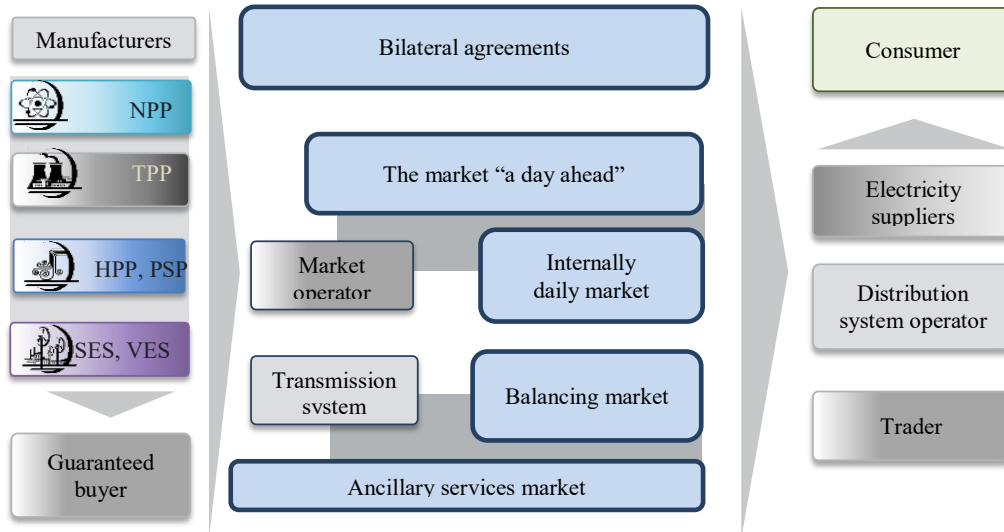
Manufacturers

NPP

TPP

HPP, PSP

SES, VES

Guaranteed buyer

Bilateral agreements

The market “a day ahead”

Market operator

Internally daily market

Transmission system

Balancing market

Ancillary services market

Consumer

Electricity suppliers

Distribution system operator

Trader